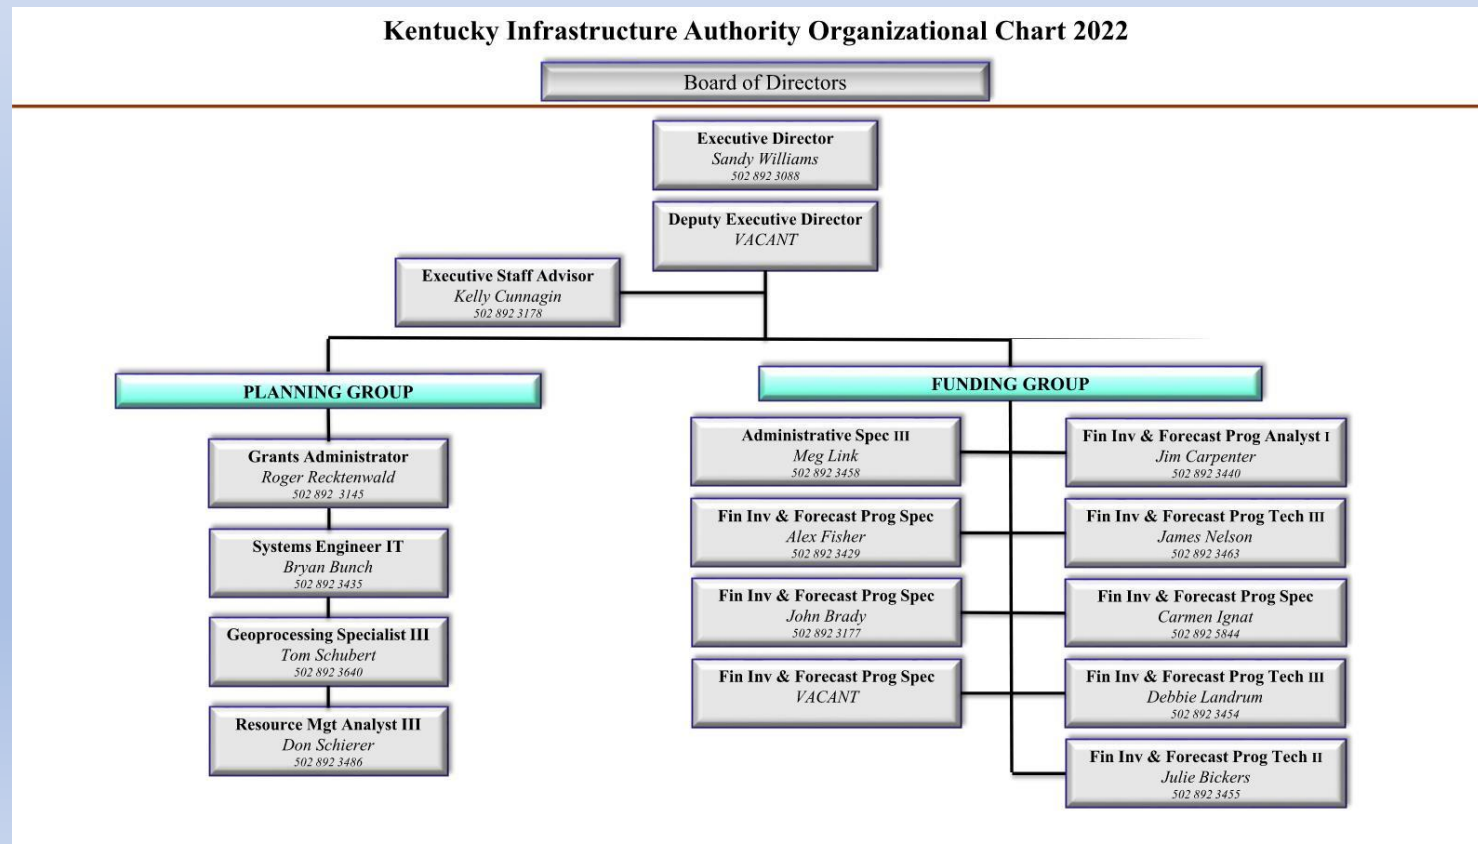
Kentucky Infrastructure Authority Organizational Chart 2022

Board of Directors

Executive Director
Sandy Williams
502 892 3088

Deputy Executive Director
VACANT

Executive Staff Advisor
Kelly Cunnagin
502 892 3178

PLANNING GROUP

Grants Administrator
Roger Recktenwald
502 892 3145

Systems Engineer IT
Bryan Bunch
502 892 3435

Geoprocessing Specialist III
Tom Schubert
502 892 3640

Resource Mgt Analyst III
Don Schierer
502 892 3486

FUNDING GROUP

Administrative Spec III
Meg Link
502 892 3458

Fin Inv & Forecast Prog Spec
Alex Fisher
502 892 3429

Fin Inv & Forecast Prog Spec
John Brady
502 892 3177

Fin Inv & Forecast Prog Spec
VACANT

Fin Inv & Forecast Prog Analyst I
Jim Carpenter
502 892 3440

Fin Inv & Forecast Prog Tech III
James Nelson
502 892 3463

Fin Inv & Forecast Prog Spec
Carmen Ignat
502 892 5844

Fin Inv & Forecast Prog Tech III
Debbie Landrum
502 892 3454

Fin Inv & Forecast Prog Tech II
Julie Bickers
502 892 3455